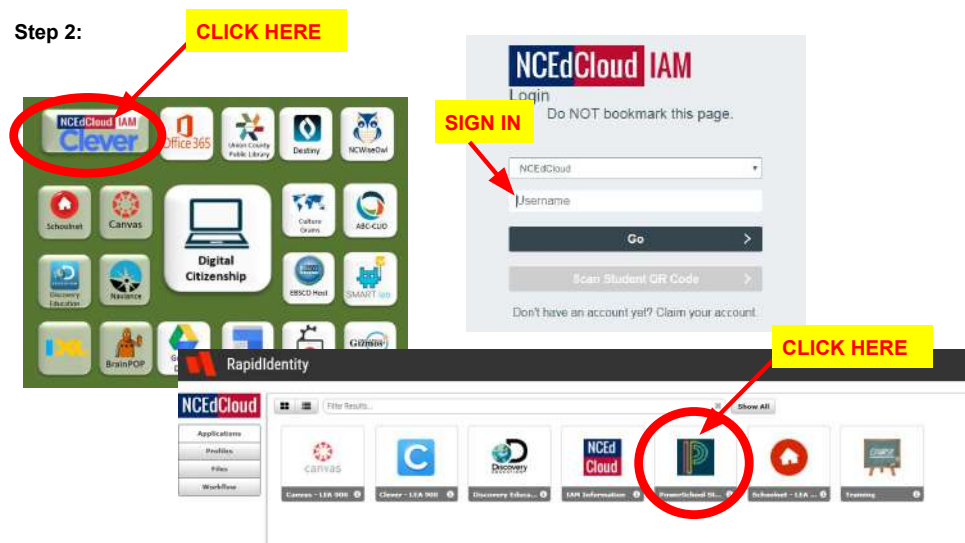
Step 2:

CLICK HERE

NCEdCloud IAM
Clever

Office 365

Union County Public Library

Destiny

NCWiseOwl

Schoolnet

Canvas

Digital Citizenship

Culture Grams

ABC-CLIO

Discovery Education

Naviance

EBSCO Host

SMART lab

IXL

BrainPOP

Go

Gizmos

NCEdCloud IAM

Login

Do NOT bookmark this page.

SIGN IN

NCEdCloud

Username

Go

Scan Student QR Code

Don't have an account yet? Claim your account.

CLICK HERE

RapidIdentity

NCEdCloud

Applications

Profiles

Files

Workflow

Filter Results...

Show All

canvas

Discovery Education

NCEd Cloud

Canvas - LEA 900

Clever - LEA 900

Discovery Educa...

IAM Information

PowerSchool St...

Schoolnet - LEA ...

Training